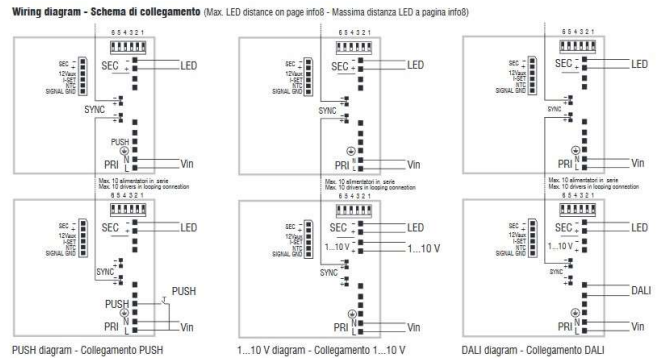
Wiring diagram - Schema di collegamento (Max. LED distance on page info8 - Massima distanza LED a pagina info8)

6 5 4 3 2 1

SEC
12Vaux
I-SET
NTC
SIGNAL GND

SEC LED

SYNC

PUSH

PRI N L Vin

Max. 10 alimentatori in serie
Max. 10 drivers in looping connection

6 5 4 3 2 1

SEC
12Vaux
I-SET
NTC
SIGNAL GND

SEC LED

SYNC

PRI N L Vin

Max. 10 alimentatori in serie
Max. 10 drivers in looping connection

6 5 4 3 2 1

SEC
12Vaux
I-SET
NTC
SIGNAL GND

SEC LED

SYNC

PRI N L Vin

Max. 10 alimentatori in serie
Max. 10 drivers in looping connection

6 5 4 3 2 1

SEC
12Vaux
I-SET
NTC
SIGNAL GND

SEC LED

SYNC

PUSH PUSH

PRI N L Vin

PUSH diagram - Collegamento PUSH

6 5 4 3 2 1

SEC
12Vaux
I-SET
NTC
SIGNAL GND

SEC LED

1...10 V 1...10 V

PRI N L Vin

1...10 V diagram - Collegamento 1...10 V

6 5 4 3 2 1

SEC
12Vaux
I-SET
NTC
SIGNAL GND

SEC LED

1...10 V

SYNC

DALI

PRI N L Vin

DALI diagram - Collegamento DALI